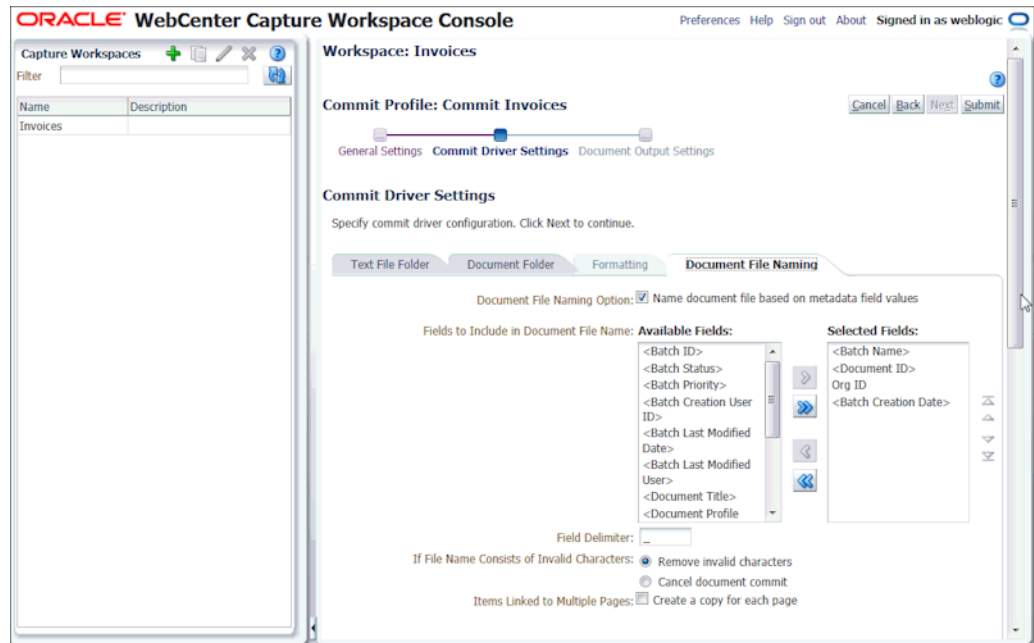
ORACLE WebCenter Capture Workspace Console

Preferences Help Sign out About Signed in as weblogic

Capture Workspaces

Filter

| Name | Description |
|---|---|
| Invoices | |

Workspace: Invoices

Commit Profile: Commit Invoices

Cancel Back Next Submit

General Settings Commit Driver Settings Document Output Settings

Commit Driver Settings

Specify commit driver configuration. Click Next to continue.

Text File Folder Document Folder Formatting Document File Naming

Document File Naming Option: Name document file based on metadata field values

Fields to Include in Document File Name: Available Fields:

<Batch ID>
<Batch Status>
<Batch Priority>
<Batch Creation User ID>
<Batch Last Modified Date>
<Batch Last Modified User>
<Document Title>
<Document Profile

Selected Fields:

<Batch Name>
<Document ID>
Org ID
<Batch Creation Date>

Field Delimiter: _

If File Name Consists of Invalid Characters: Remove invalid characters

Cancel document commit

Items Linked to Multiple Pages: Create a copy for each page